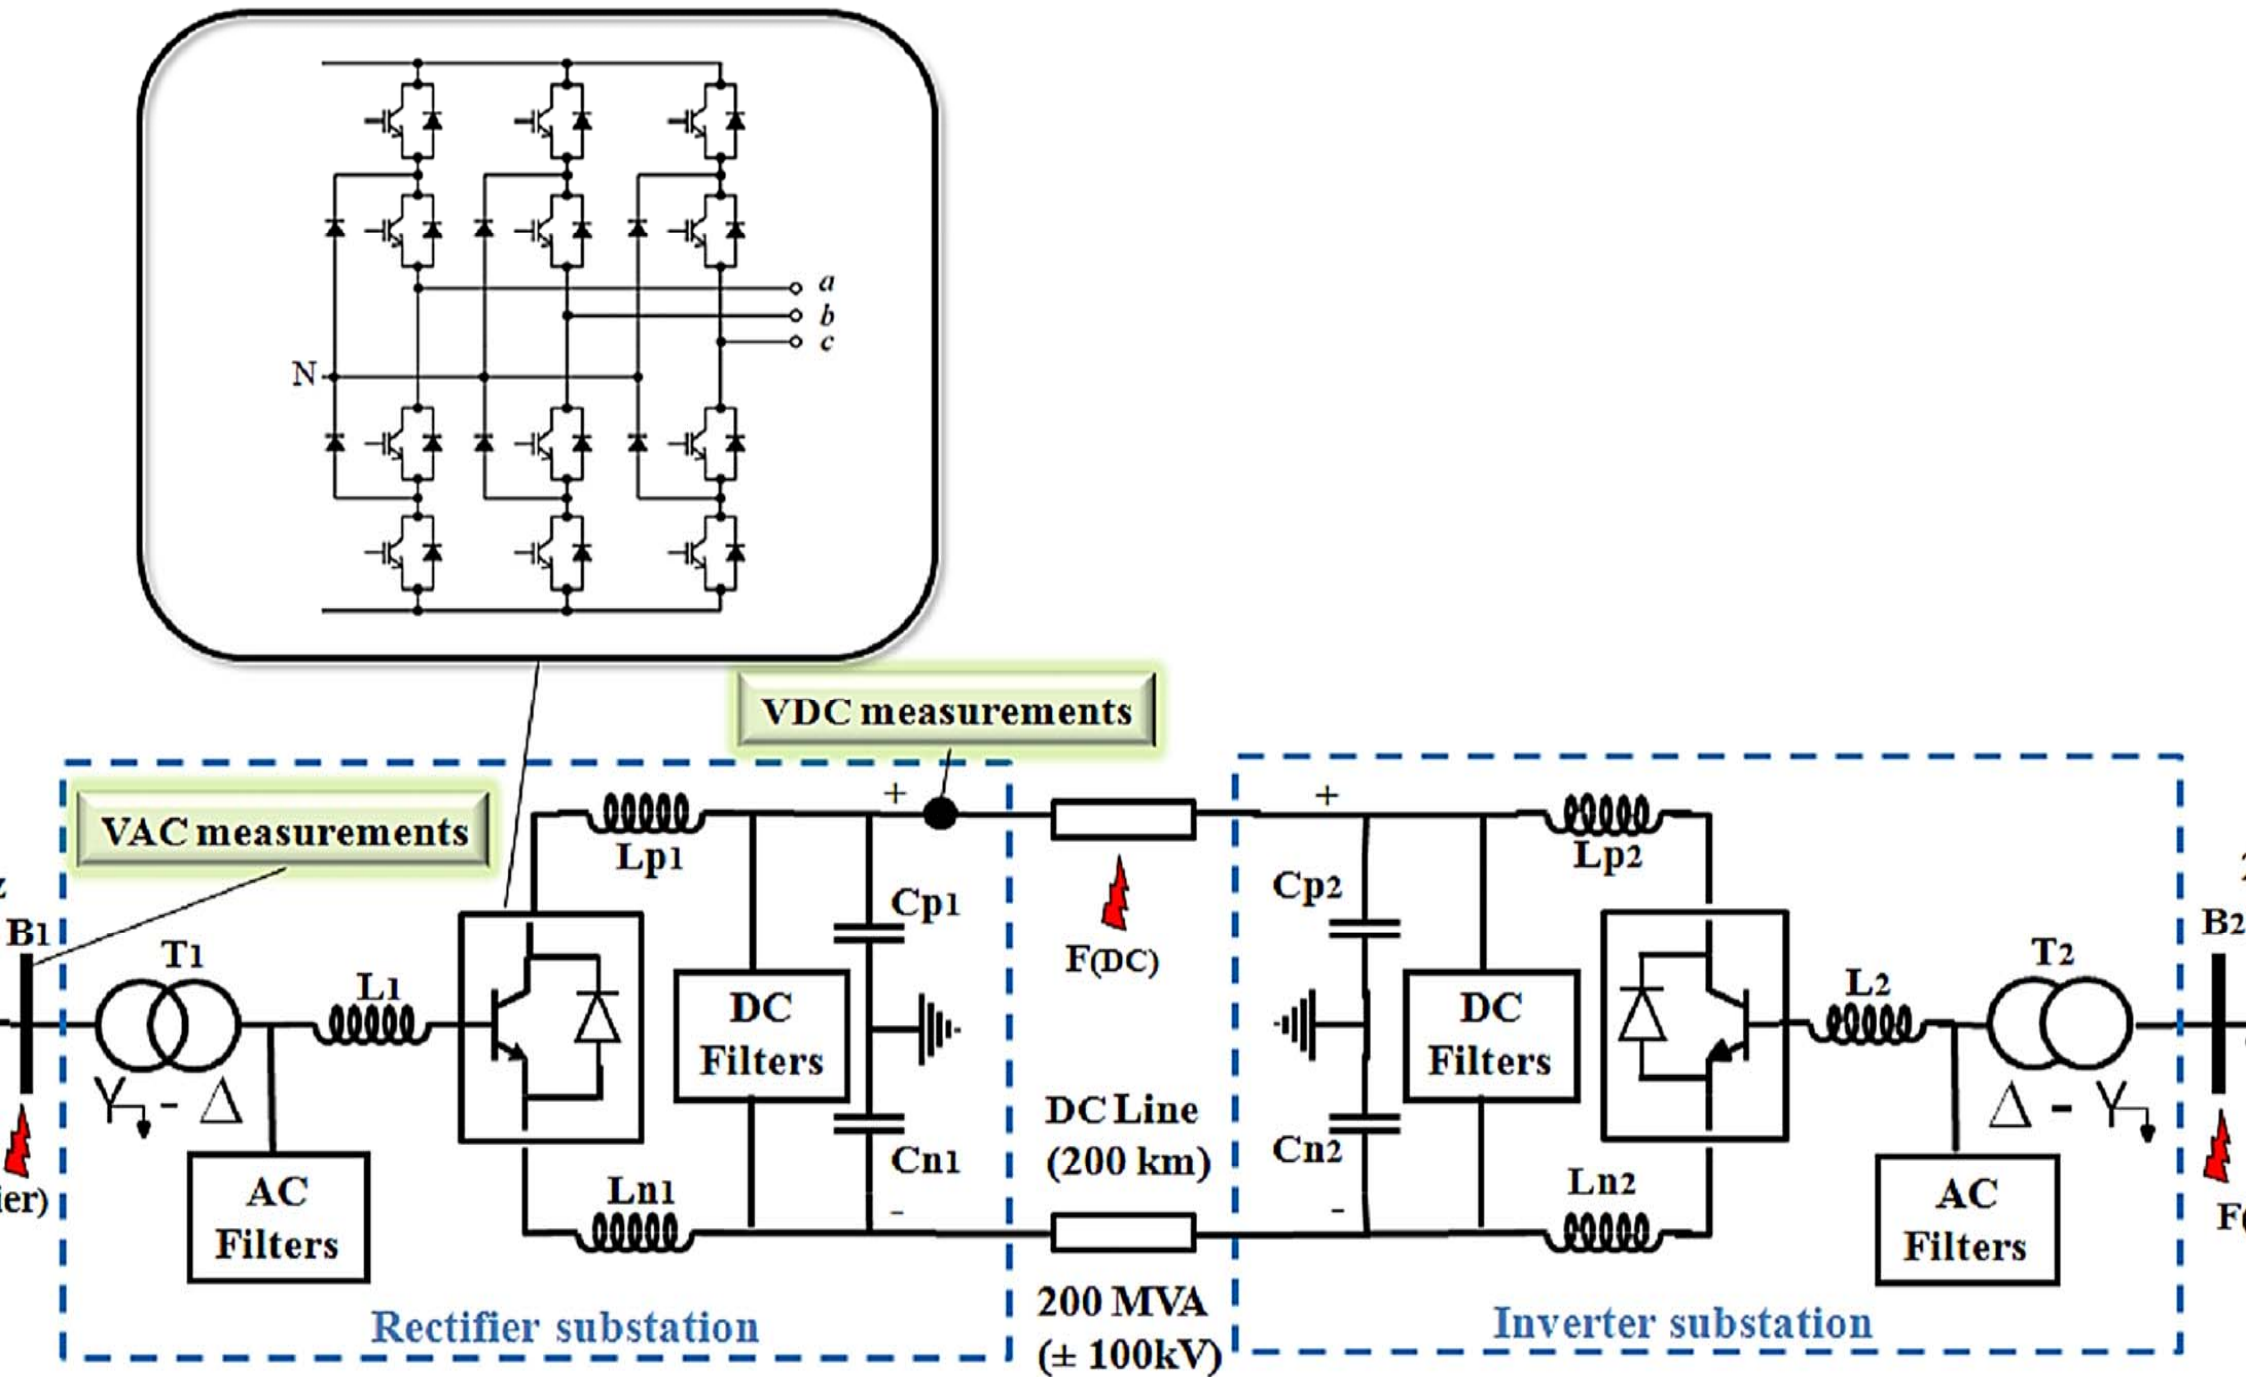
a
b
c
N

VDC measurements

VAC measurements

z
B1
T1
L1
Lp1
+
Cp1
Cn1
-
Ln1
DC Filters
AC Filters
Y - Δ
ier)

F(DC)
DC Line (200 km)
200 MVA (± 100kV)

+
Cp2
Cn2
-
Lp2
Ln2
DC Filters
L2
T2
B2
Δ - Y
AC Filters
F(

Rectifier substation
Inverter substation